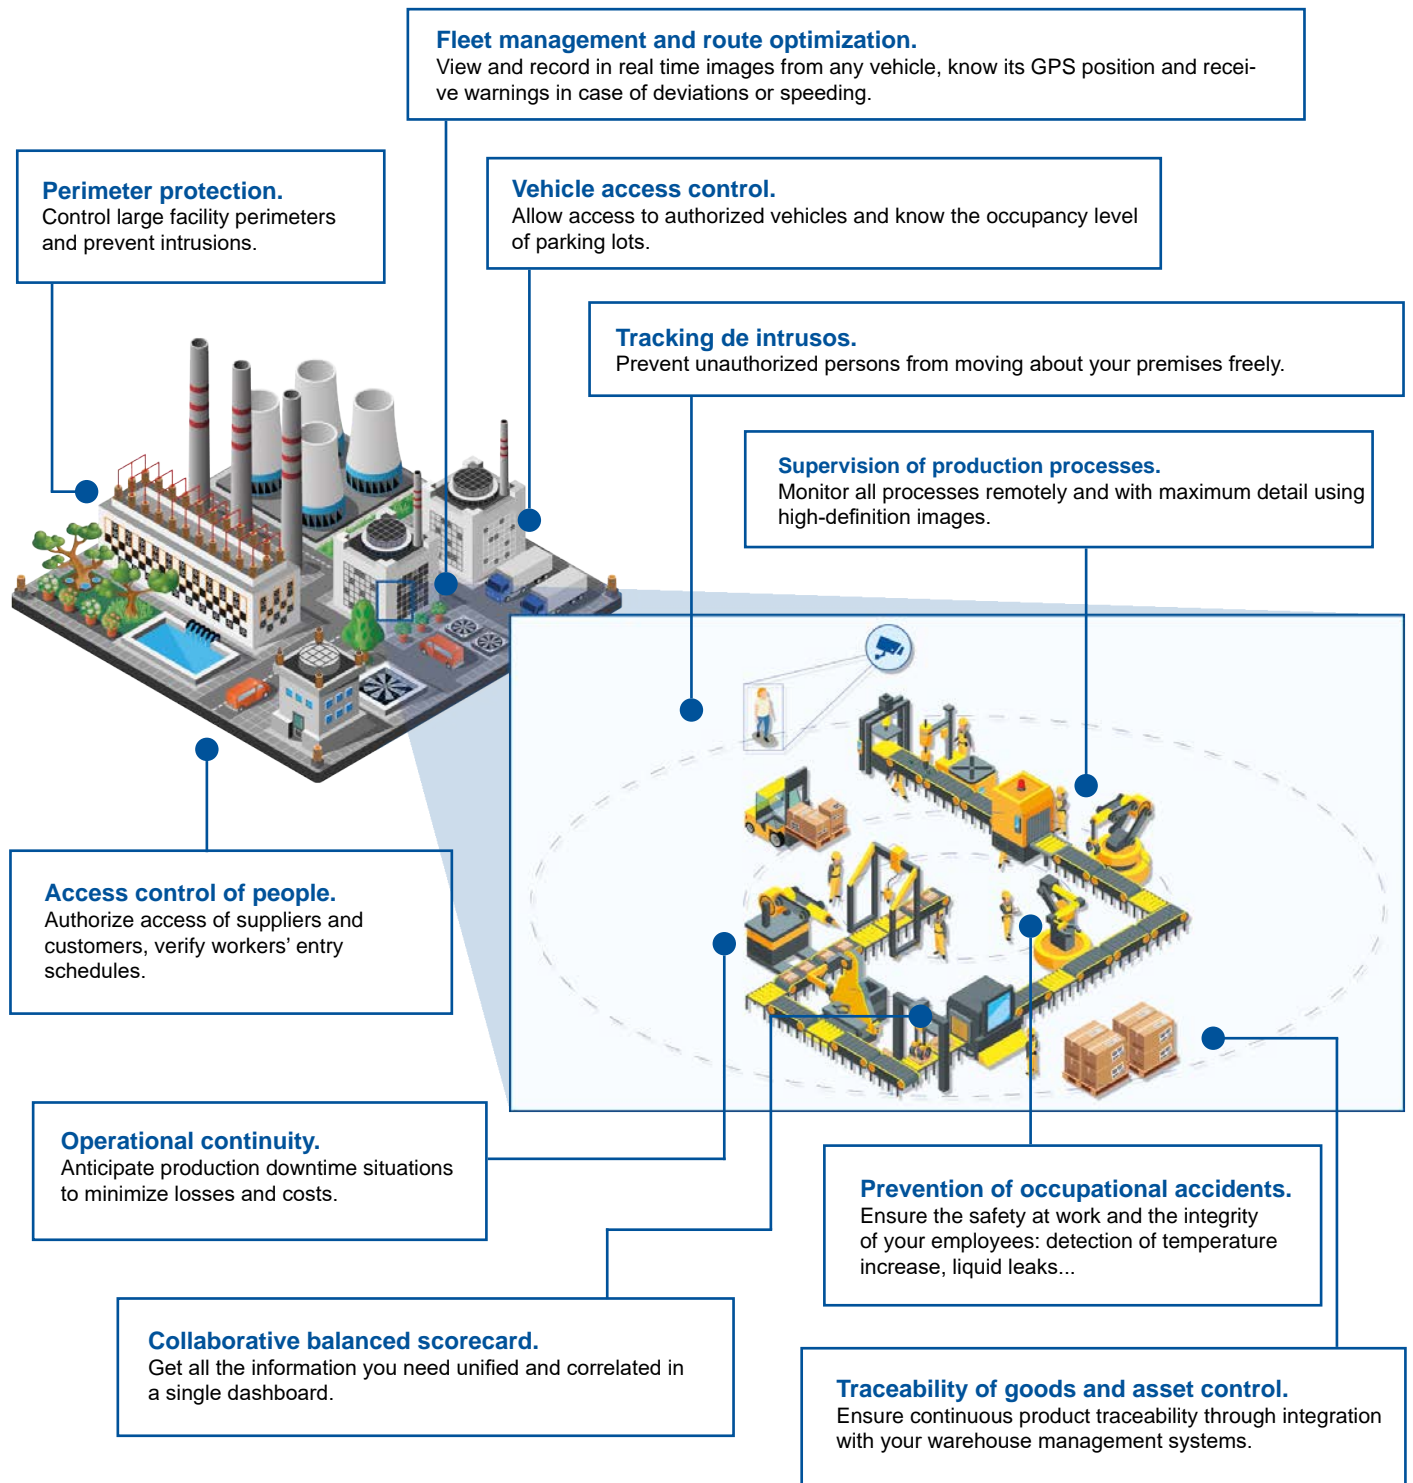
Fleet management and route optimization.
View and record in real time images from any vehicle, know its GPS position and receive warnings in case of deviations or speeding.

Perimeter protection.
Control large facility perimeters and prevent intrusions.

Vehicle access control.
Allow access to authorized vehicles and know the occupancy level of parking lots.

Tracking de intrusos.
Prevent unauthorized persons from moving about your premises freely.

Supervision of production processes.
Monitor all processes remotely and with maximum detail using high-definition images.

Access control of people.
Authorize access of suppliers and customers, verify workers' entry schedules.

Operational continuity.
Anticipate production downtime situations to minimize losses and costs.

Prevention of occupational accidents.
Ensure the safety at work and the integrity of your employees: detection of temperature increase, liquid leaks...

Collaborative balanced scorecard.
Get all the information you need unified and correlated in a single dashboard.

Traceability of goods and asset control.
Ensure continuous product traceability through integration with your warehouse management systems.